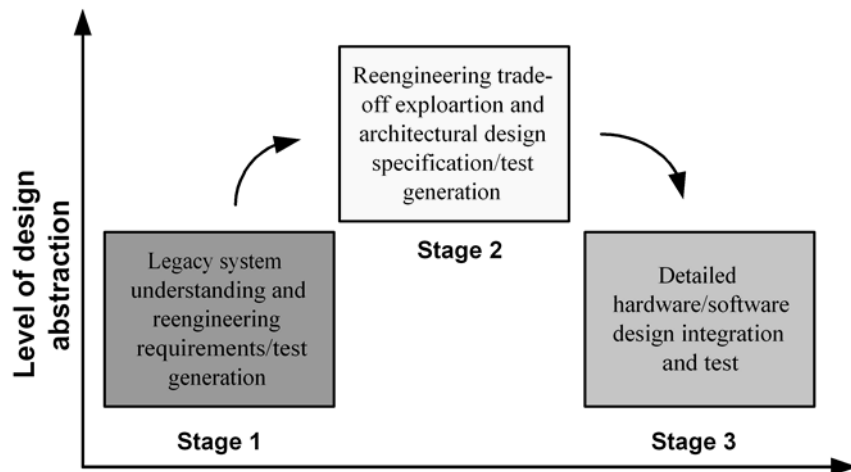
Level of design abstraction

Reengineering trade-off exploartion and architectural design specification/test generation

Stage 2

Legacy system understanding and reengineering requirements/test generation

Stage 1

Detailed hardware/software design integration and test

Stage 3